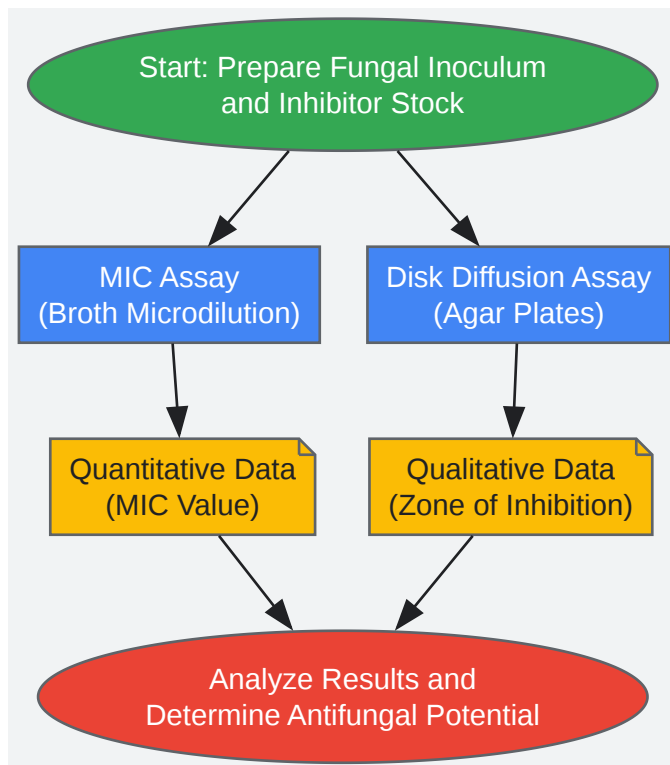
Start: Prepare Fungal Inoculum and Inhibitor Stock

MIC Assay (Broth Microdilution)

Disk Diffusion Assay (Agar Plates)

Quantitative Data (MIC Value)

Qualitative Data (Zone of Inhibition)

Analyze Results and Determine Antifungal Potential